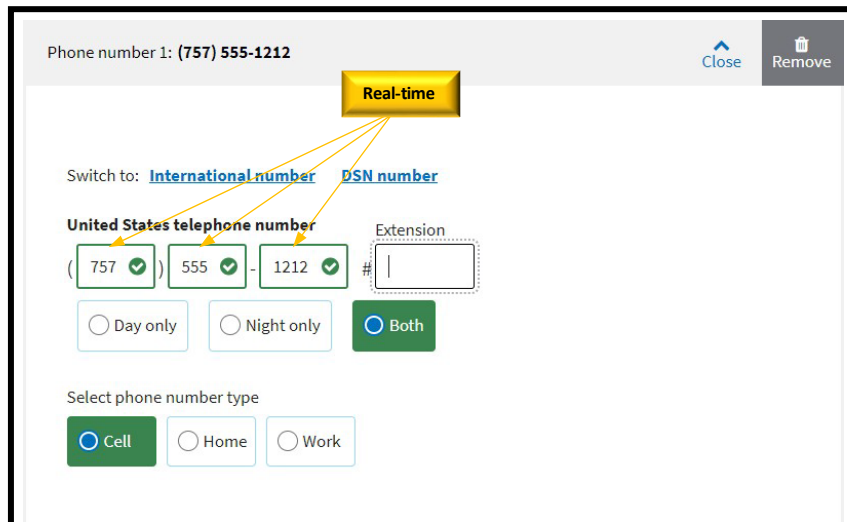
Phone number 1: **(757) 555-1212**

Close

Remove

Real-time

Switch to: International number DSN number

**United States telephone number**

Extension

( 757 ) 555 - 1212 #

Day only

Night only

Both

Select phone number type

Cell

Home

Work